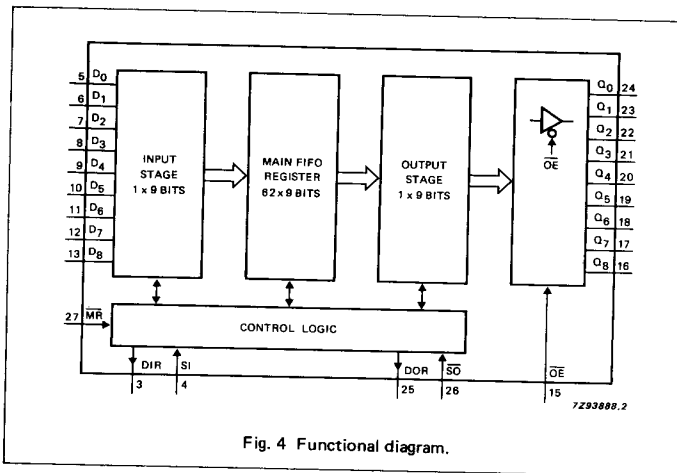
5 $D_0$
6 $D_1$
7 $D_2$
8 $D_3$
9 $D_4$
10 $D_5$
11 $D_6$
12 $D_7$
13 $D_8$

INPUT STAGE 1 x 9 BITS

MAIN FIFO REGISTER 62 x 9 BITS

OUTPUT STAGE 1 x 9 BITS

$\overline{OE}$

$Q_0$ 24
$Q_1$ 23
$Q_2$ 22
$Q_3$ 21
$Q_4$ 20
$Q_5$ 19
$Q_6$ 18
$Q_7$ 17
$Q_8$ 16

27 $\overline{MR}$

CONTROL LOGIC

DIR 3
SI 4
DOR 25
$\overline{SO}$ 26
$\overline{OE}$ 15

7Z93888.2

Fig. 4 Functional diagram.